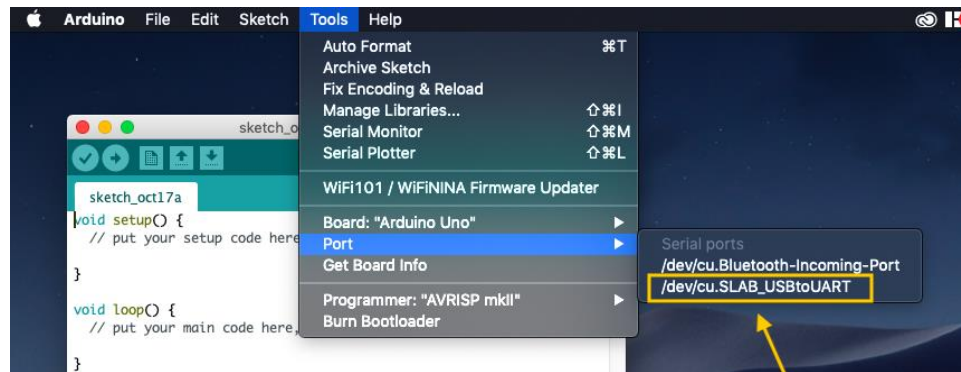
Arduino File Edit Sketch Tools Help

Auto Format ⌘T
Archive Sketch
Fix Encoding & Reload
Manage Libraries... ⇧⌘I
Serial Monitor ⇧⌘M
Serial Plotter ⇧⌘L
WiFi101 / WiFiNINA Firmware Updater
Board: "Arduino Uno"
Port
Get Board Info
Programmer: "AVRISP mkII"
Burn Bootloader

Serial ports
/dev/cu.Bluetooth-Incoming-Port
/dev/cu.SLAB_USBtoUART

sketch_o

sketch_oct17a
void setup() {
  // put your setup code here

}

void loop() {
  // put your main code here,

}